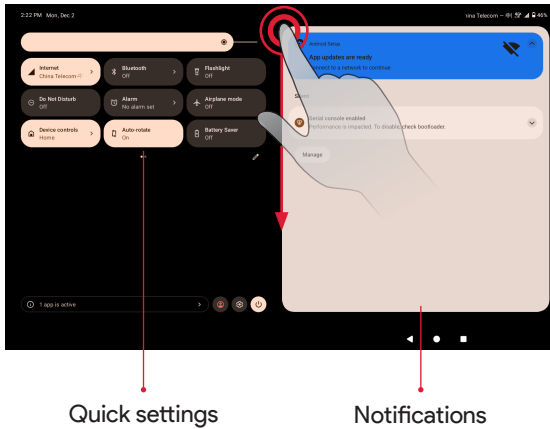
2:22 PM Mon, Dec 2

nina Telecom 46%

Internet
China Telecom

Bluetooth
Off

Flashlight
Off

Do Not Disturb
Off

Alarm
No alarm set

Airplane mode
Off

Device controls
Home

Auto-rotate
On

Battery Saver
Off

1 app is active

Android Setup

App updates are ready

Connect to a network to continue

Silent

Serial console enabled

Performance is impacted. To disable, check bootloader.

Manage

Quick settings

Notifications